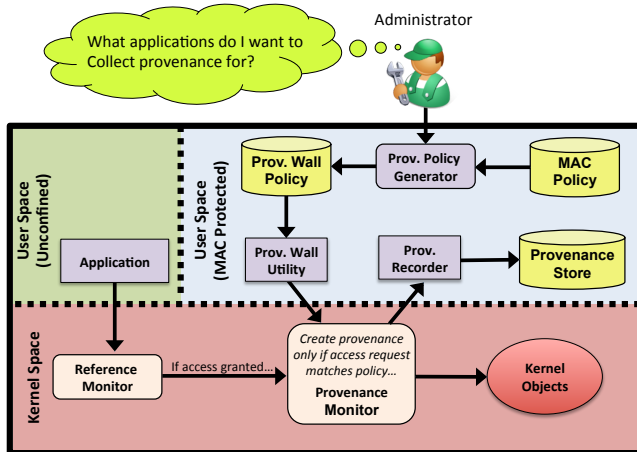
What applications do I want to Collect provenance for?

Administrator

User Space (Unconfined)

User Space (MAC Protected)

Prov. Wall Policy

Prov. Policy Generator

MAC Policy

Application

Prov. Wall Utility

Prov. Recorder

Provenance Store

Kernel Space

Reference Monitor

If access granted…

Create provenance only if access request matches policy…

Provenance Monitor

Kernel Objects